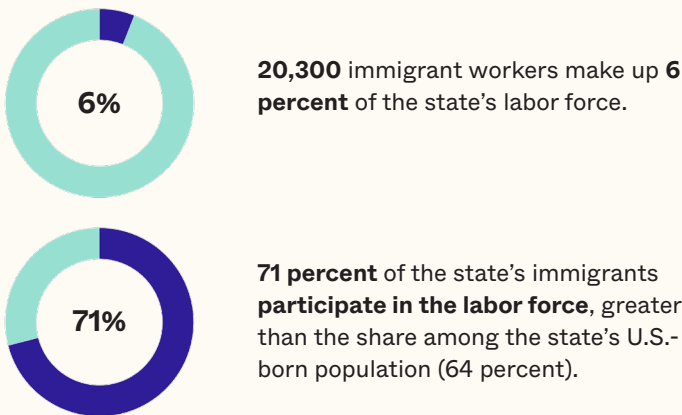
6%

**20,300** immigrant workers make up **6 percent** of the state's labor force.

71%

**71 percent** of the state's immigrants **participate in the labor force**, greater than the share among the state's U.S.-born population (64 percent).